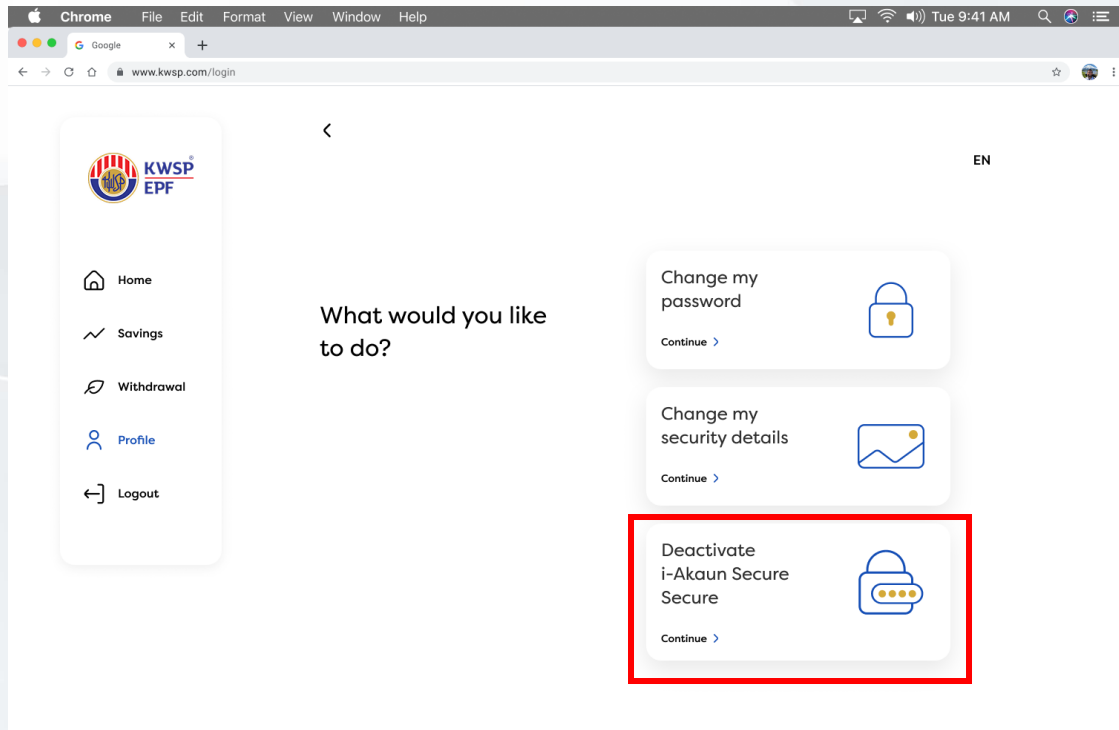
Chrome File Edit Format View Window Help Tue 9:41 AM

Google

www.kwsp.com/login

KWSP EPF

EN

Home

Savings

Withdrawal

Profile

Logout

What would you like to do?

Change my password

Continue

Change my security details

Continue

Deactivate i-Akaun Secure Secure

Continue